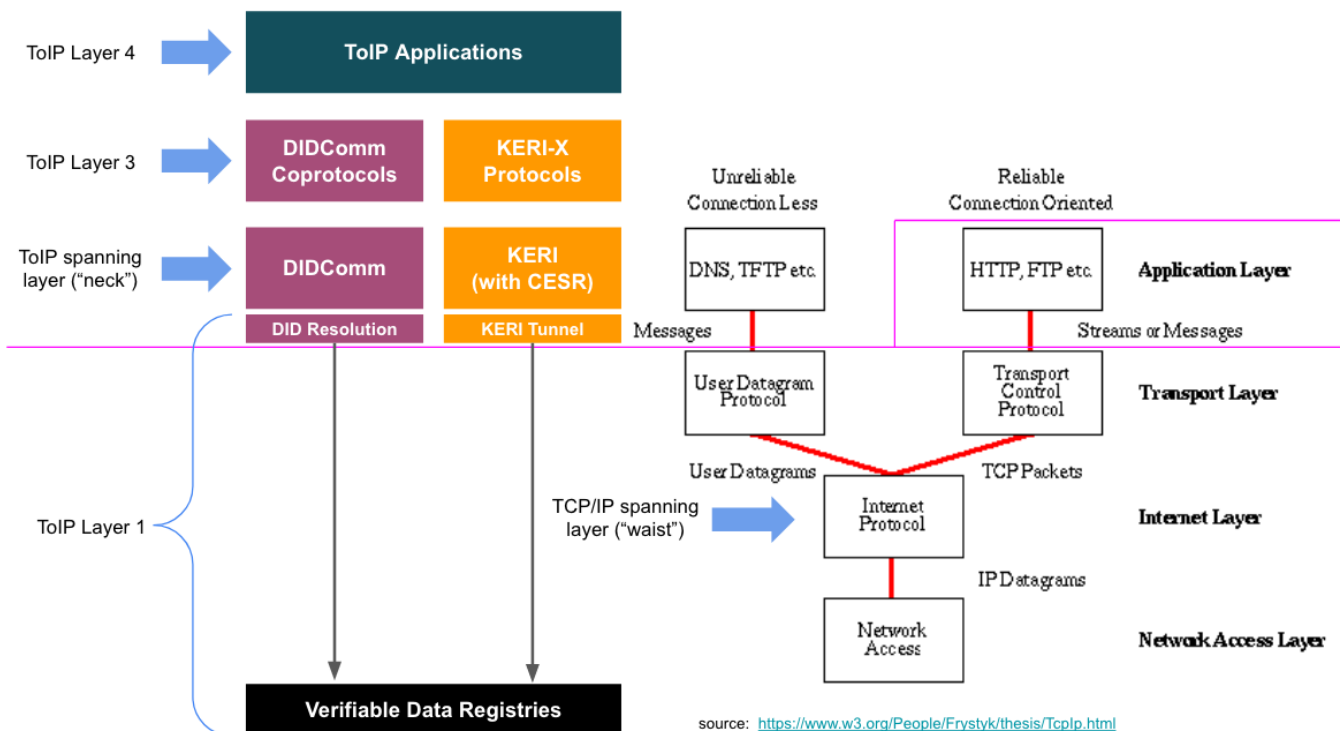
ToIP Layer 4

ToIP Applications

ToIP Layer 3

DIDComm Coprotocols

KERI-X Protocols

ToIP spanning layer ("neck")

DIDComm

KERI (with CESR)

DID Resolution

KERI Tunnel

ToIP Layer 1

Verifiable Data Registries

Unreliable Connection Less

Reliable Connection Oriented

DNS, TFTP etc.

HTTP, FTP etc.

Application Layer

Messages

Streams or Messages

User Datagram Protocol

Transport Control Protocol

Transport Layer

User Datagrams

TCP Packets

TCP/IP spanning layer ("waist")

Internet Protocol

Internet Layer

IP Datagrams

Network Access

Network Access Layer

source: https://www.w3.org/People/Frystyk/thesis/TcpIp.html